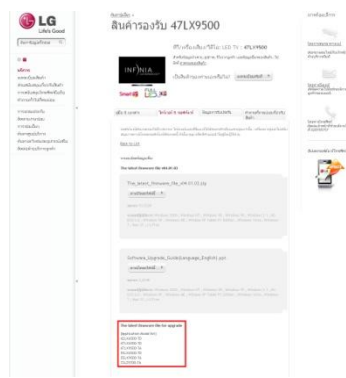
LG
Life's Good

สินค้ารองรับ 47LX9500

INFINIA

The latest firmware file for upgrade
The_latest_firmware_file_v04.01.03.zip
Software_Upgrade_Guide(Language_English).pdf

The latest firmware file for upgrade
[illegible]